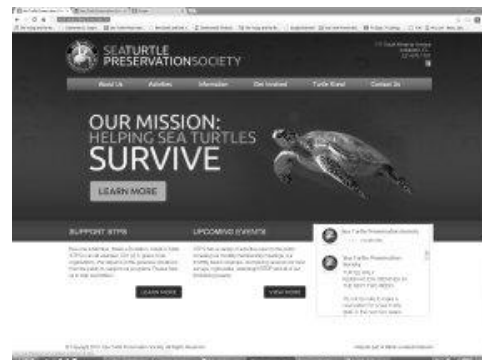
SEA TURTLE PRESERVATION SOCIETY

About Us
Activities
Information
Get Involved
Turtle Shop
Contact Us

OUR MISSION:
HELPING SEA TURTLES
SURVIVE

LEARN MORE

SUPPORT STPS

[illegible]

LEARN MORE

UPCOMING EVENTS

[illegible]

VIEW MORE

Sea Turtle Preservation Society

Sea Turtle Preservation Society

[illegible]